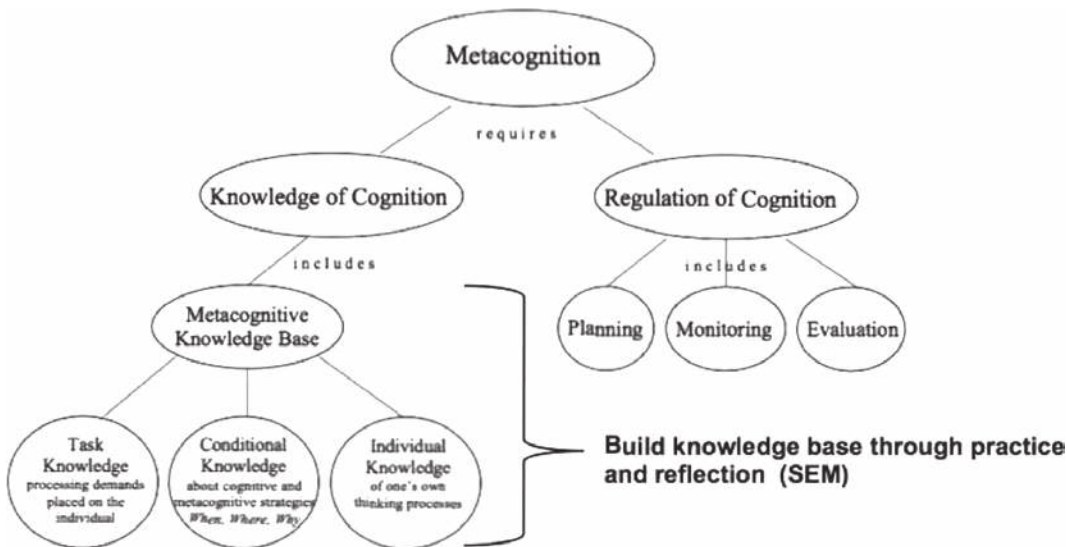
Metacognition

requires

Knowledge of Cognition

Regulation of Cognition

includes

includes

Metacognitive Knowledge Base

Planning

Monitoring

Evaluation

Task Knowledge processing demands placed on the individual

Conditional Knowledge about cognitive and metacognitive strategies *When, Where, Why*

Individual Knowledge of one's own thinking processes

Build knowledge base through practice and reflection (SEM)